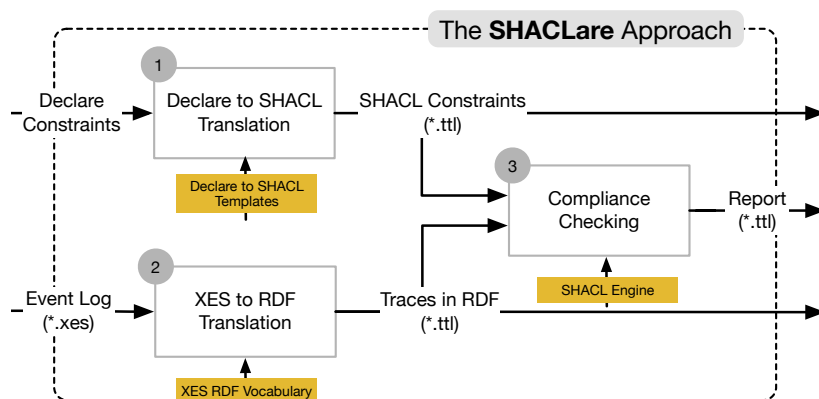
The SHACLare Approach

Declare Constraints

1

Declare to SHACL Translation

SHACL Constraints (*.ttl)

Declare to SHACL Templates

3

Compliance Checking

Report (*.ttl)

Event Log (*.xes)

2

XES to RDF Translation

Traces in RDF (*.ttl)

SHACL Engine

XES RDF Vocabulary